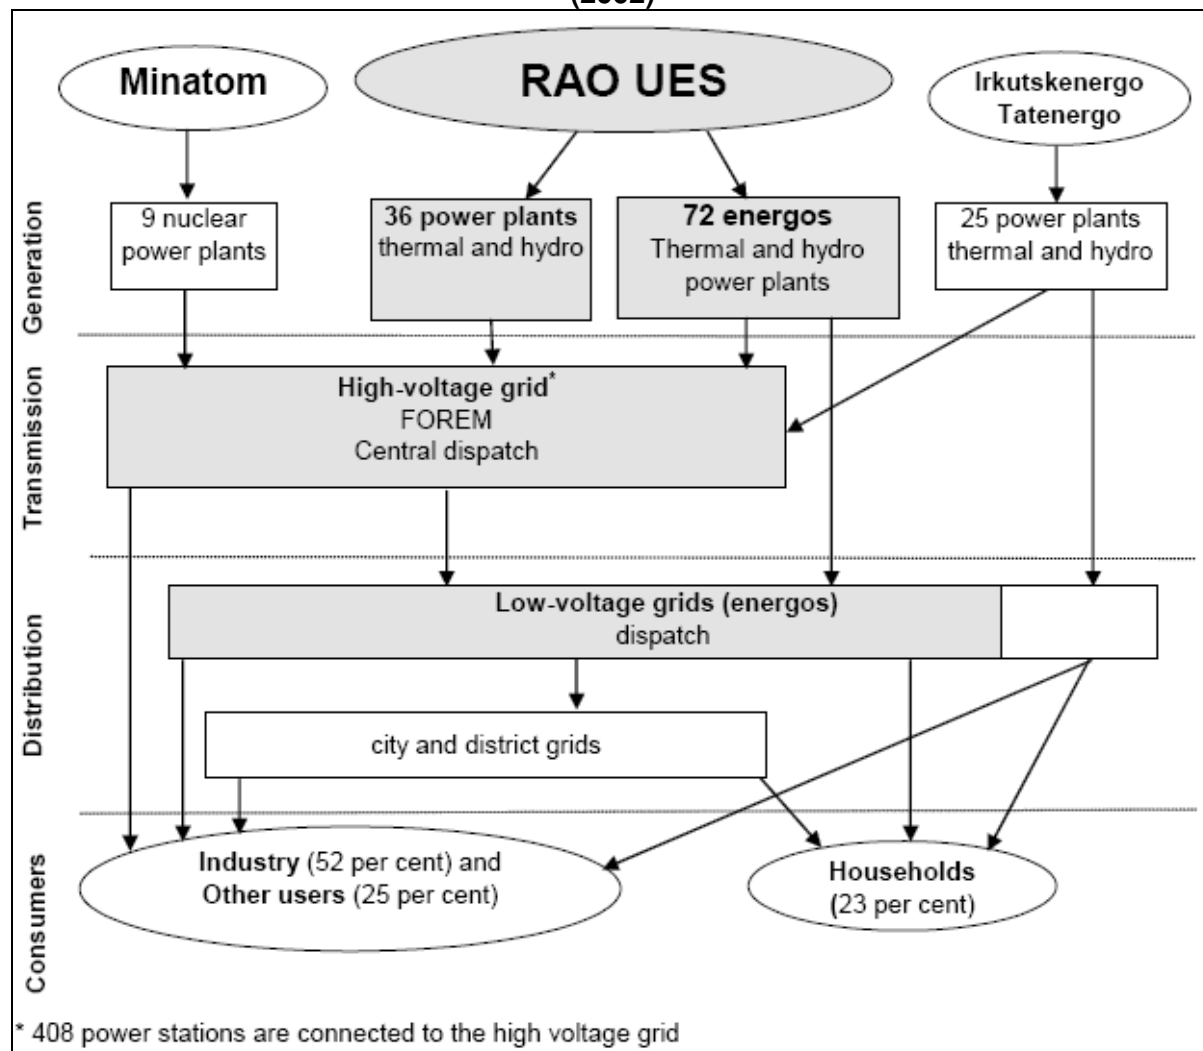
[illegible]

Minatom

RAO UES

Irkutskenergo
Tatenergo

Generation

9 nuclear power plants

36 power plants thermal and hydro

72 energos Thermal and hydro power plants

25 power plants thermal and hydro

Transmission

High-voltage grid*
FOREM
Central dispatch

Distribution

Low-voltage grids (energos)
dispatch

city and district grids

Consumers

Industry (52 per cent) and Other users (25 per cent)

Households (23 per cent)

* 408 power stations are connected to the high voltage grid